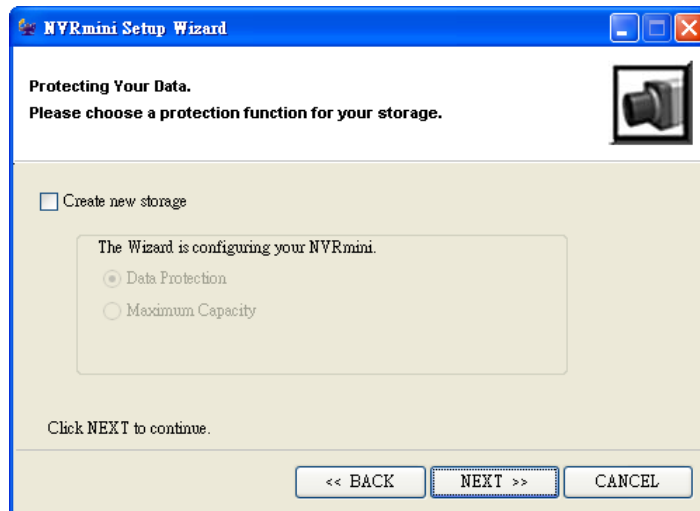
NVRmini Setup Wizard

Protecting Your Data.
Please choose a protection function for your storage.

Create new storage

The Wizard is configuring your NVRmini.

Data Protection

Maximum Capacity

Click NEXT to continue.

<< BACK NEXT >> CANCEL